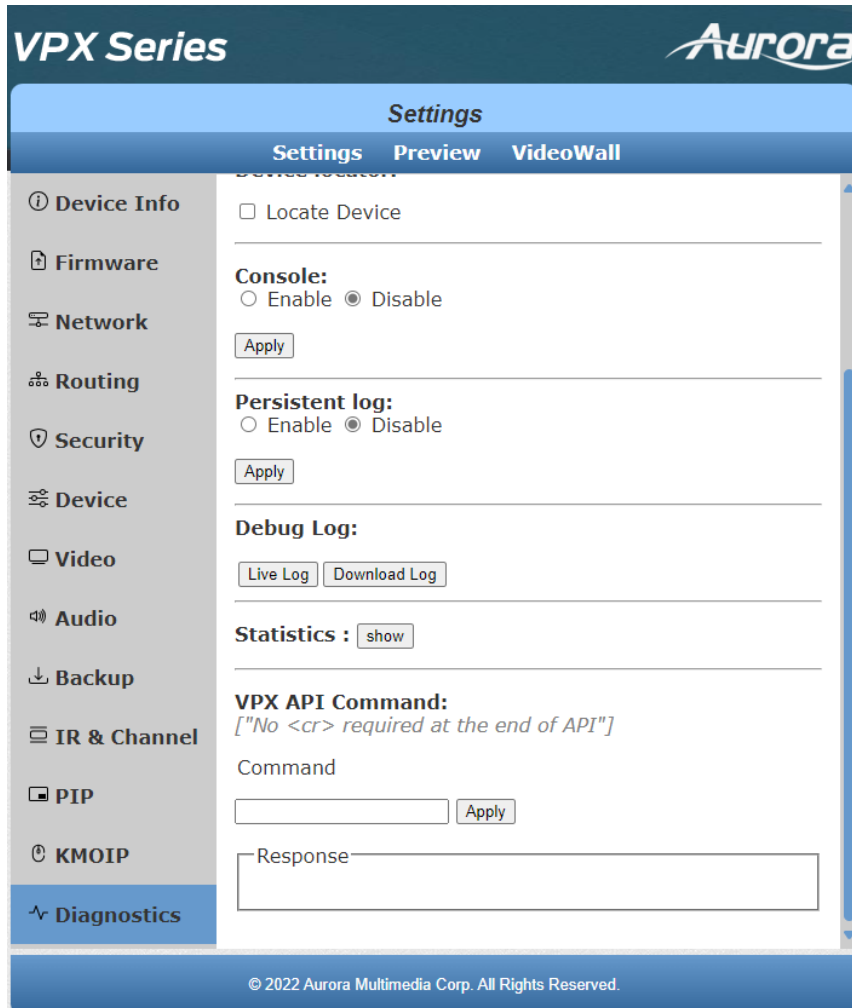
VPX Series

Aurora

Settings

Settings Preview VideoWall

Device Info
Firmware
Network
Routing
Security
Device
Video
Audio
Backup
IR & Channel
PIP
KMOIP
Diagnostics

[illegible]

Locate Device

Console:
Enable Disable

Apply

Persistent log:
Enable Disable

Apply

Debug Log:

Live Log Download Log

Statistics : show

VPX API Command:
["No <cr> required at the end of API"]

Command

Apply

Response

© 2022 Aurora Multimedia Corp. All Rights Reserved.